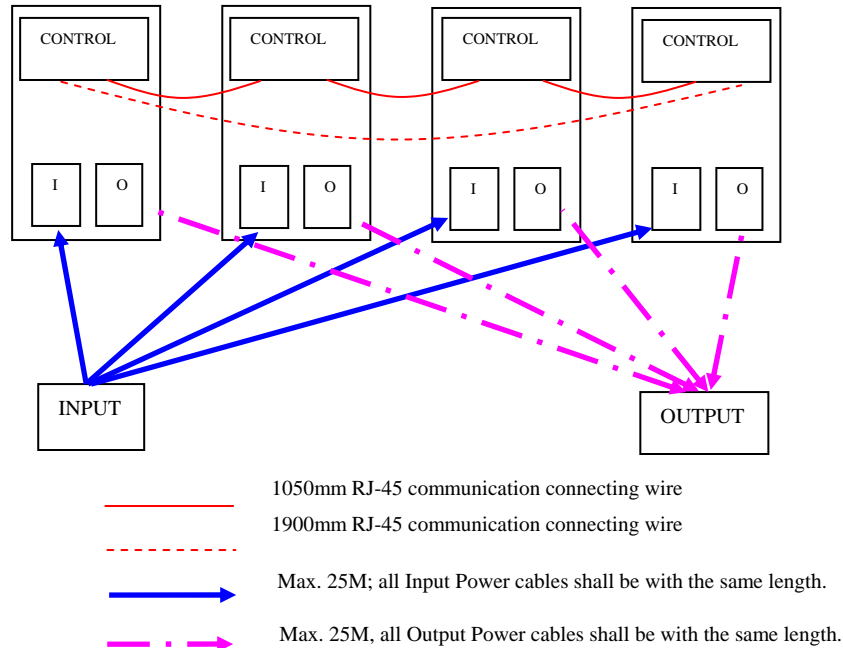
CONTROL

I O

CONTROL

I O

CONTROL

I O

CONTROL

I O

INPUT

OUTPUT

1050mm RJ-45 communication connecting wire

1900mm RJ-45 communication connecting wire

Max. 25M; all Input Power cables shall be with the same length.

Max. 25M, all Output Power cables shall be with the same length.